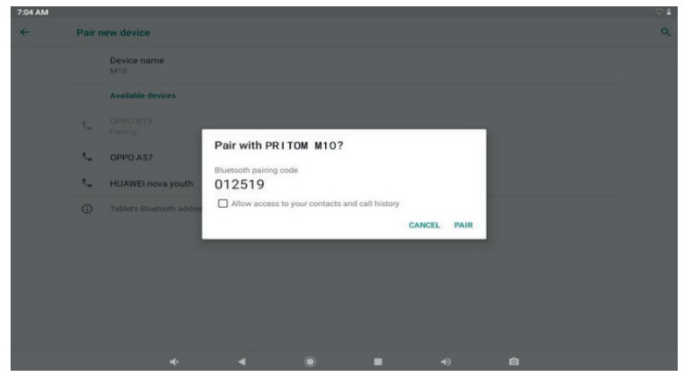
7:04 AM

Pair new device

Device name
M10

Available devices

OPPO R15
Pairing...

OPPO A57

HUAWEI nova youth

Tablet's Bluetooth addre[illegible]

Pair with PRITOM M10?

Bluetooth pairing code

012519

Allow access to your contacts and call history

CANCEL PAIR